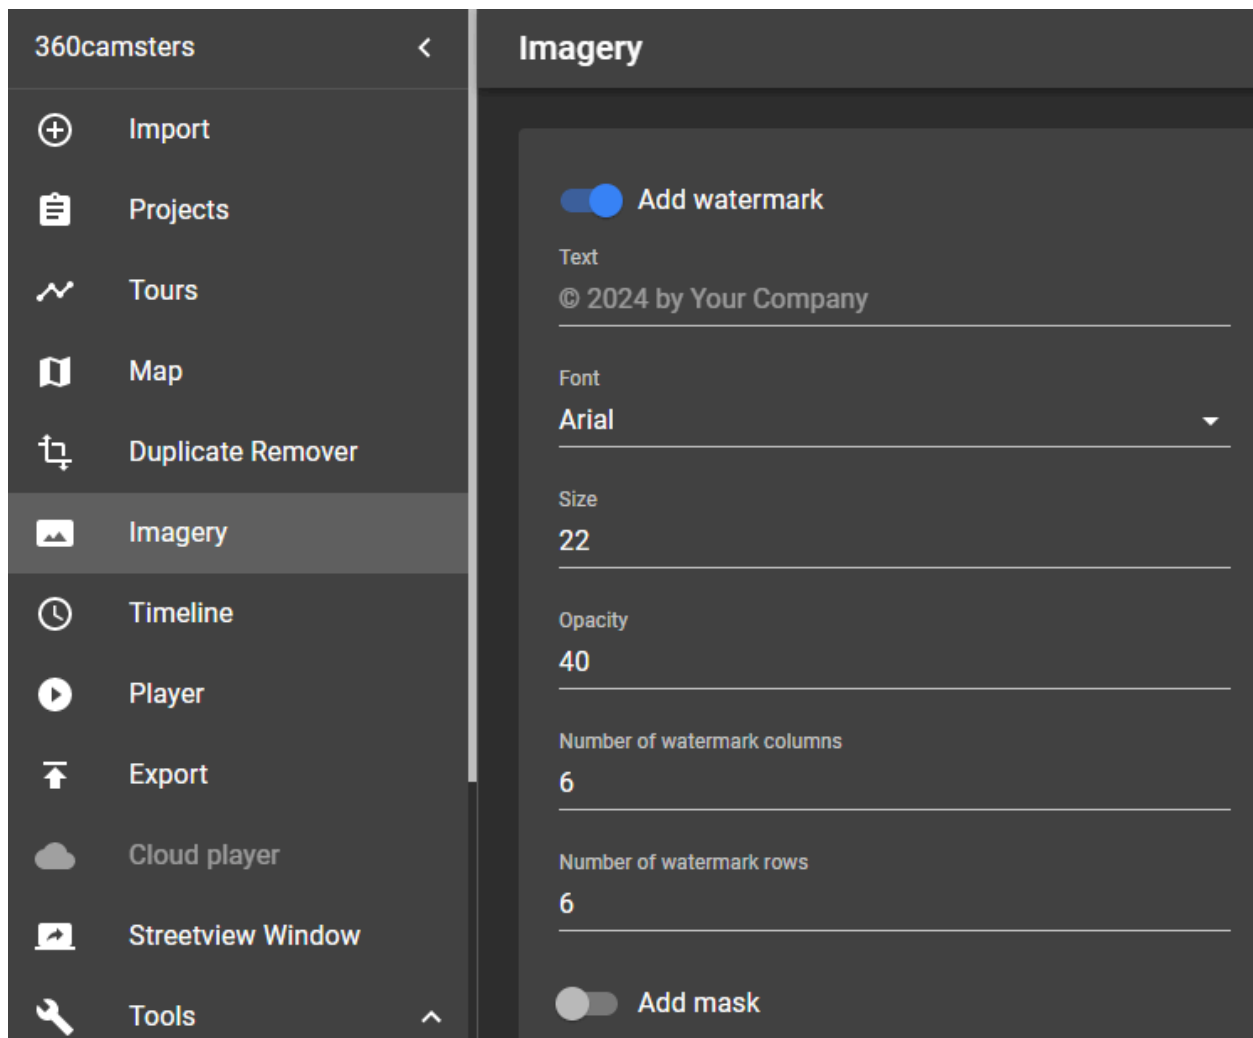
360camsters

Import

Projects

Tours

Map

Duplicate Remover

Imagery

Timeline

Player

Export

Cloud player

Streetview Window

Tools

Imagery

Add watermark

Text

© 2024 by Your Company

Font

Arial

Size

22

Opacity

40

Number of watermark columns

6

Number of watermark rows

6

Add mask